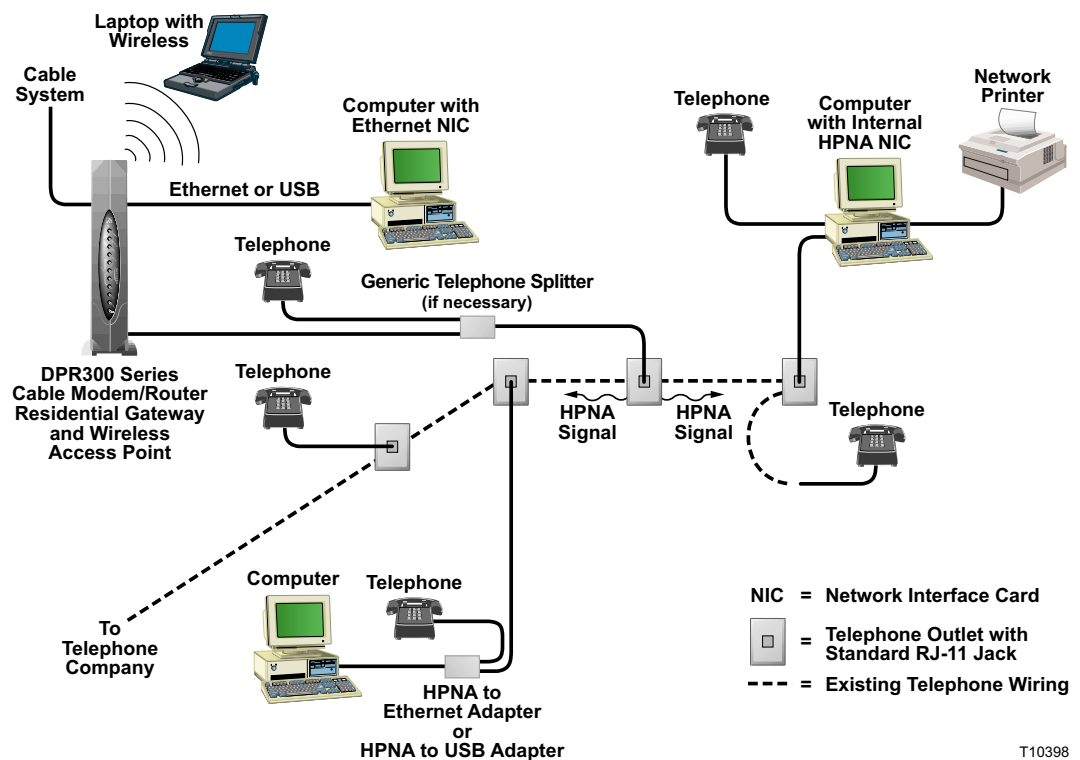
Laptop with Wireless

Cable System

Computer with Ethernet NIC

Ethernet or USB

Telephone

Computer with Internal HPNA NIC

Network Printer

Telephone

Generic Telephone Splitter (if necessary)

DPR300 Series Cable Modem/Router Residential Gateway and Wireless Access Point

Telephone

HPNA Signal

HPNA Signal

Telephone

Computer

Telephone

To Telephone Company

HPNA to Ethernet Adapter or HPNA to USB Adapter

NIC = Network Interface Card

= Telephone Outlet with Standard RJ-11 Jack

= Existing Telephone Wiring

T10398